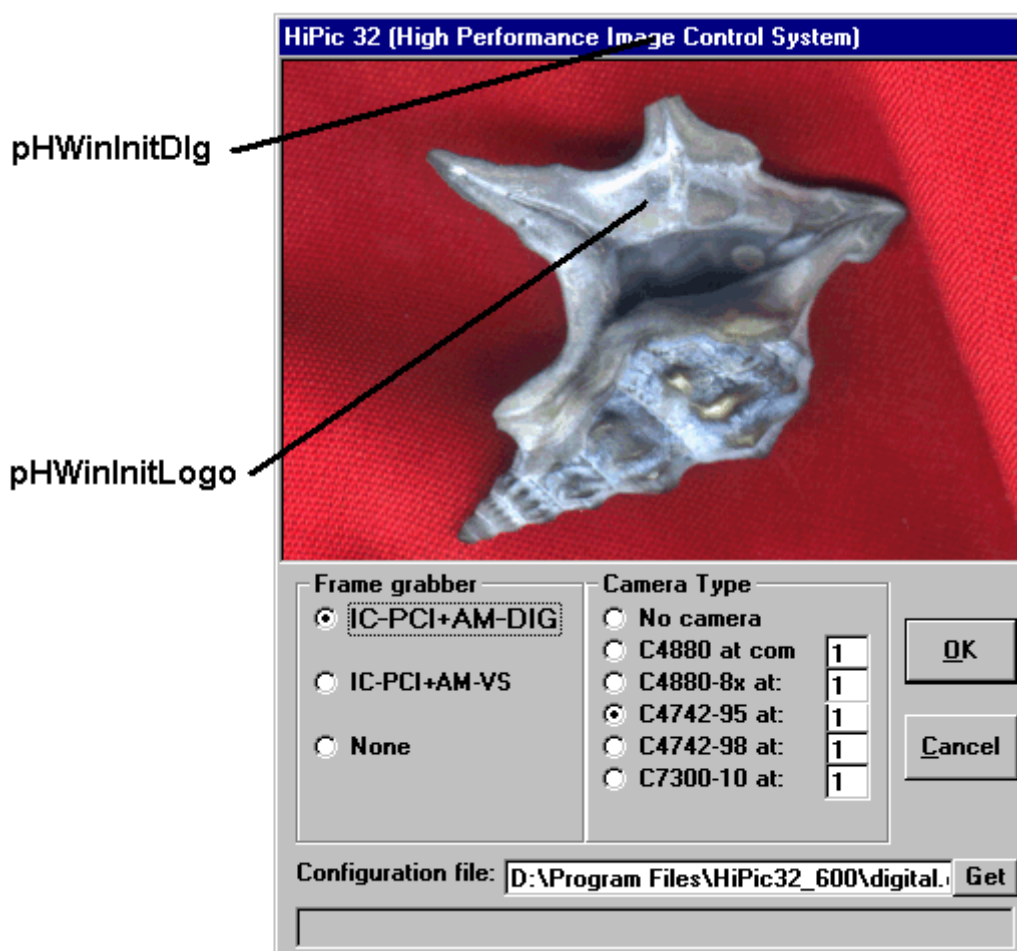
HiPic 32 (High Performance Image Control System)

pHWinInitDlg

pHWinInitLogo

Frame grabber
IC-PCI+AM-DIG
IC-PCI+AM-VS
None

Camera Type
No camera
C4880 at com 1
C4880-8x at: 1
C4742-95 at: 1
C4742-98 at: 1
C7300-10 at: 1

OK
Cancel

Configuration file: D:\Program Files\HiPic32_600\digital.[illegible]
Get